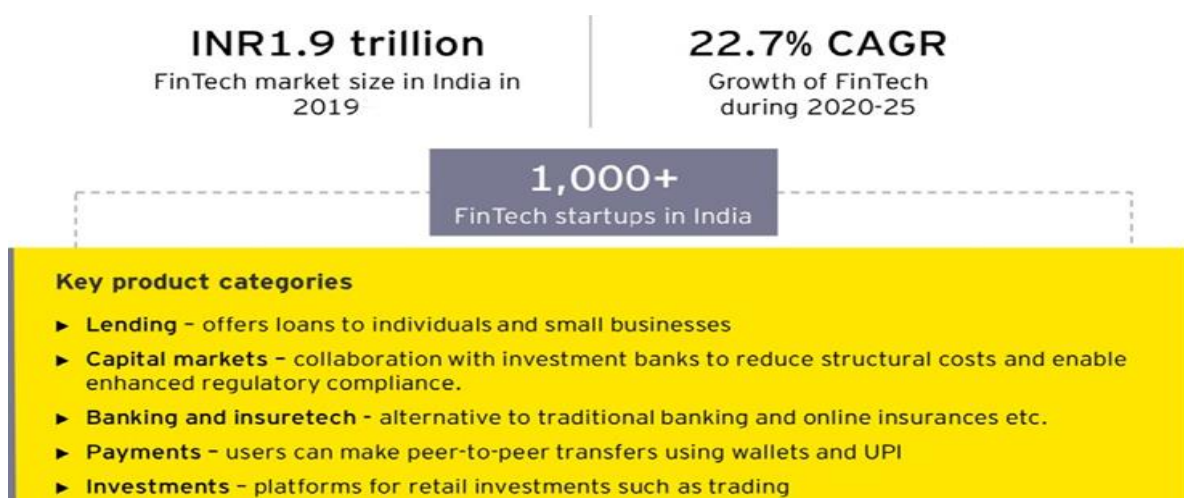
INR1.9 trillion
FinTech market size in India in 2019

22.7% CAGR
Growth of FinTech during 2020-25

1,000+
FinTech startups in India

Key product categories

► Lending – offers loans to individuals and small businesses
► Capital markets – collaboration with investment banks to reduce structural costs and enable enhanced regulatory compliance.
► Banking and insuretech - alternative to traditional banking and online insurances etc.
► Payments – users can make peer-to-peer transfers using wallets and UPI
► Investments – platforms for retail investments such as trading